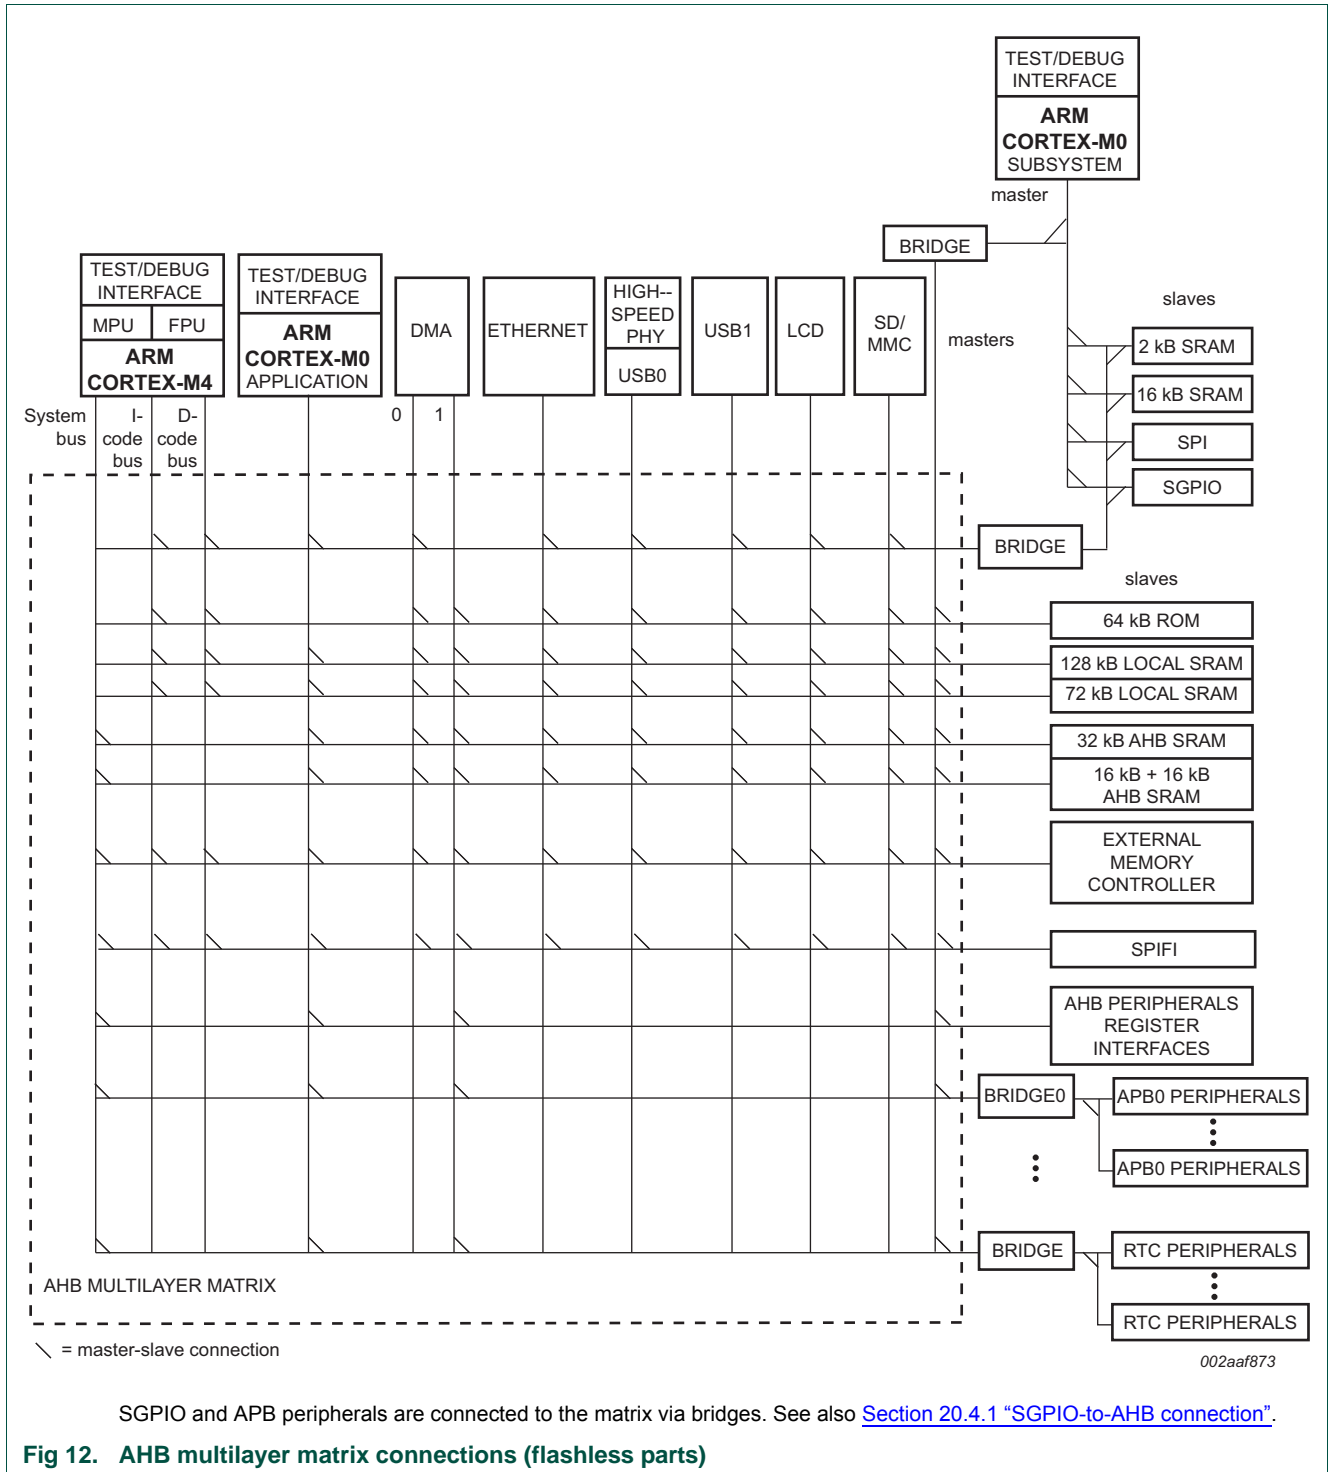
TEST/DEBUG INTERFACE
ARM CORTEX-M0 SUBSYSTEM
master
BRIDGE
slaves
2 kB SRAM
16 kB SRAM
SPI
SGPIO
TEST/DEBUG INTERFACE
MPU
FPU
ARM CORTEX-M4
TEST/DEBUG INTERFACE
ARM CORTEX-M0 APPLICATION
DMA
ETHERNET
HIGH-- SPEED PHY
USB0
USB1
LCD
SD/ MMC
masters
System bus
I- code bus
D- code bus
0
1
BRIDGE
slaves
64 kB ROM
128 kB LOCAL SRAM
72 kB LOCAL SRAM
32 kB AHB SRAM
16 kB + 16 kB AHB SRAM
EXTERNAL MEMORY CONTROLLER
SPIFI
AHB PERIPHERALS REGISTER INTERFACES
BRIDGE0
APB0 PERIPHERALS
APB0 PERIPHERALS
BRIDGE
RTC PERIPHERALS
RTC PERIPHERALS
AHB MULTILAYER MATRIX
= master-slave connection
002aaf873

SGPIO and APB peripherals are connected to the matrix via bridges. See also Section 20.4.1 “SGPIO-to-AHB connection”.

Fig 12. AHB multilayer matrix connections (flashless parts)